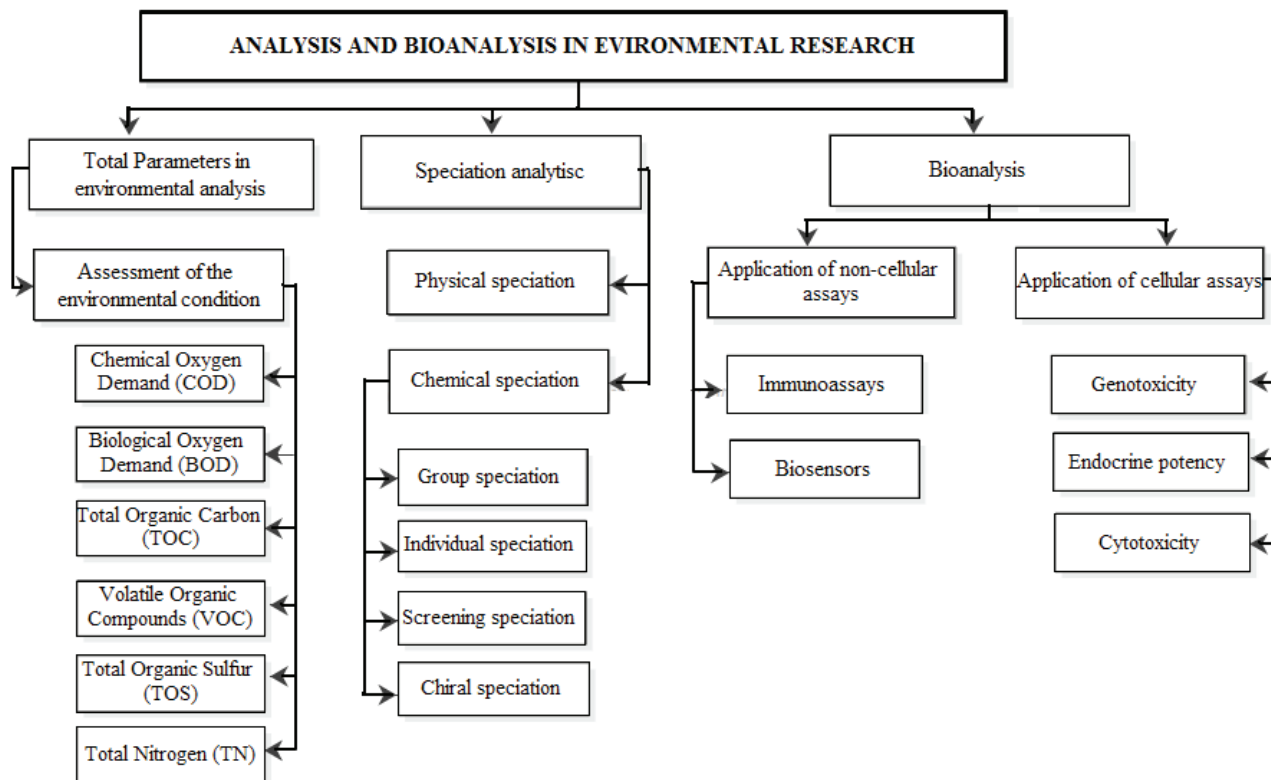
ANALYSIS AND BIOANALYSIS IN EVIRONMENTAL RESEARCH

Total Parameters in environmental analysis

Assessment of the environmental condition

Chemical Oxygen Demand (COD)

Biological Oxygen Demand (BOD)

Total Organic Carbon (TOC)

Volatile Organic Compounds (VOC)

Total Organic Sulfur (TOS)

Total Nitrogen (TN)

Speciation analytisc

Physical speciation

Chemical speciation

Group speciation

Individual speciation

Screening speciation

Chiral speciation

Bioanalysis

Application of non-cellular assays

Immunoassays

Biosensors

Application of cellular assays

Genotoxicity

Endocrine potency

Cytotoxicity